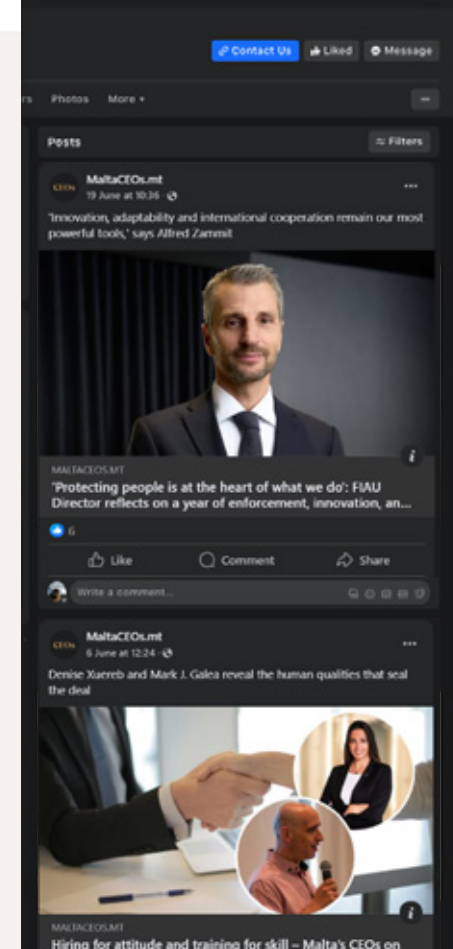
Contact Us
Liked
Message

rs Photos More ▾

Posts
Filters

CEOs
MaltaCEOs.mt
19 June at 10:36 ·
...
'Innovation, adaptability and international cooperation remain our most powerful tools,' says Alfred Zammit

i
MALTACEOS.MT
'Protecting people is at the heart of what we do': FIAU Director reflects on a year of enforcement, innovation, an...

6

Like
Comment
Share

Write a comment...

CEOs
MaltaCEOs.mt
6 June at 12:24 ·
...
Denise Xuereb and Mark J. Galea reveal the human qualities that seal the deal

i
MALTACEOS.MT
Hiring for attitude and training for skill – Malta's CEOs on